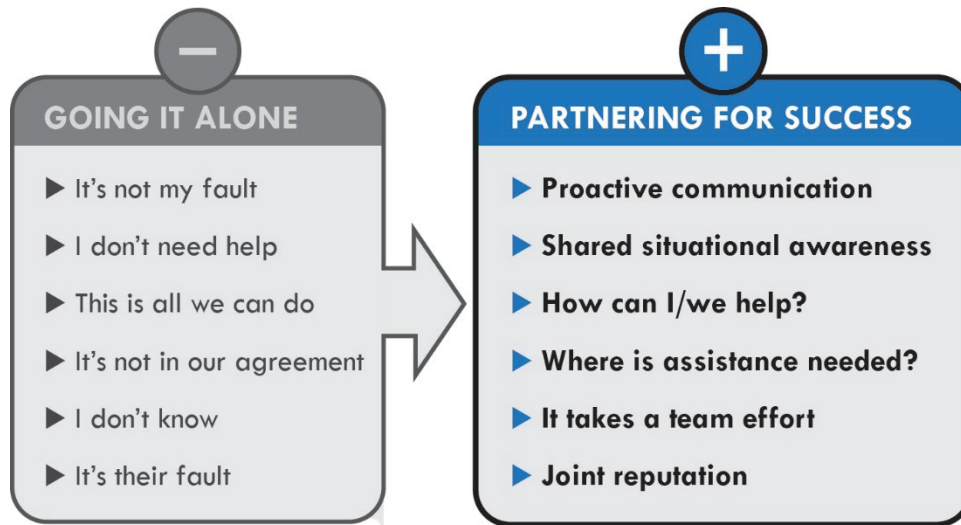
−

GOING IT ALONE

▶ It's not my fault

▶ I don't need help

▶ This is all we can do

▶ It's not in our agreement

▶ I don't know

▶ It's their fault

+

PARTNERING FOR SUCCESS

▶ Proactive communication

▶ Shared situational awareness

▶ How can I/we help?

▶ Where is assistance needed?

▶ It takes a team effort

▶ Joint reputation